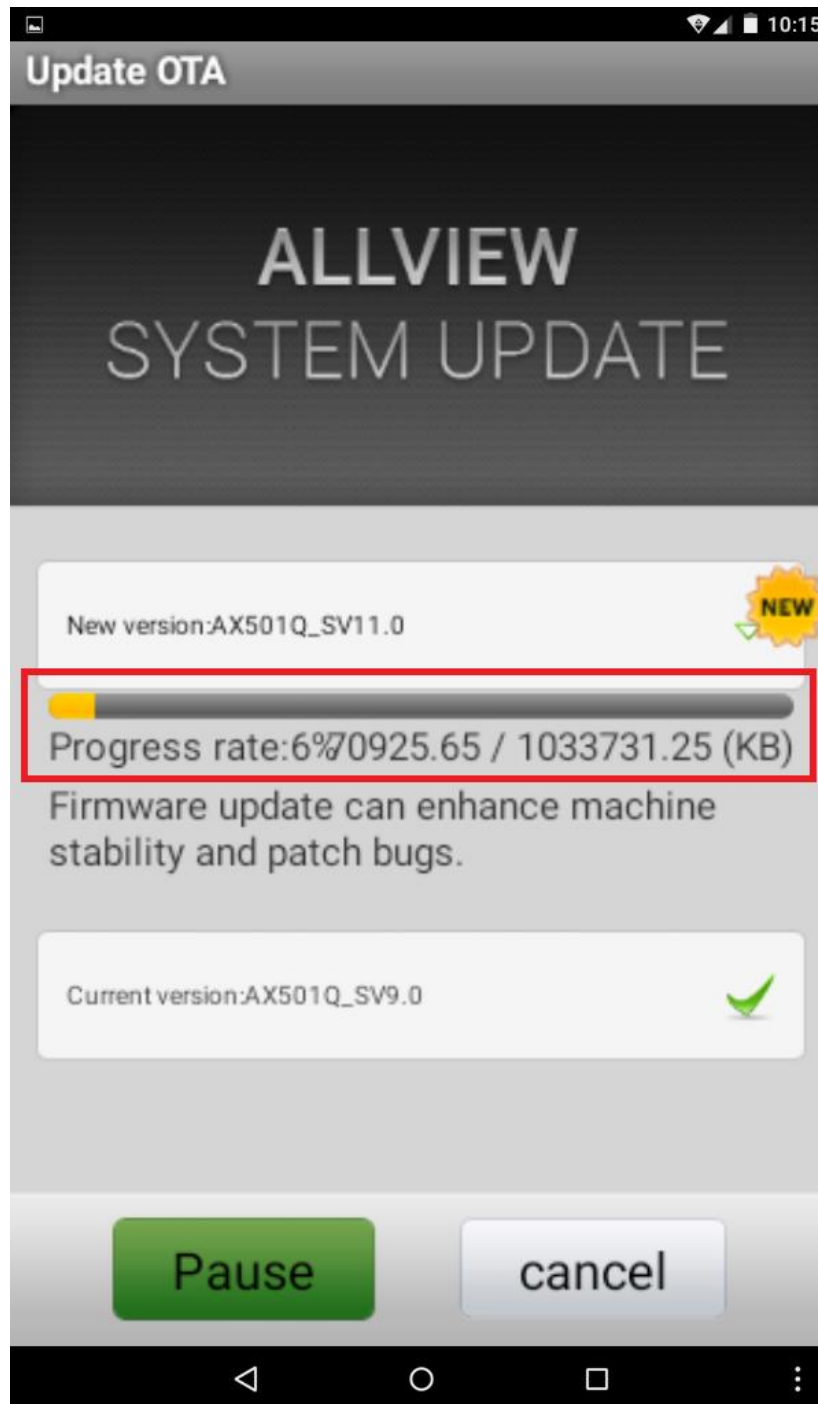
10:15

Update OTA

ALLVIEW
SYSTEM UPDATE

New version:AX501Q_SV11.0

NEW

Progress rate:6%70925.65 / 1033731.25 (KB)

Firmware update can enhance machine stability and patch bugs.

Current version:AX501Q_SV9.0

Pause

cancel